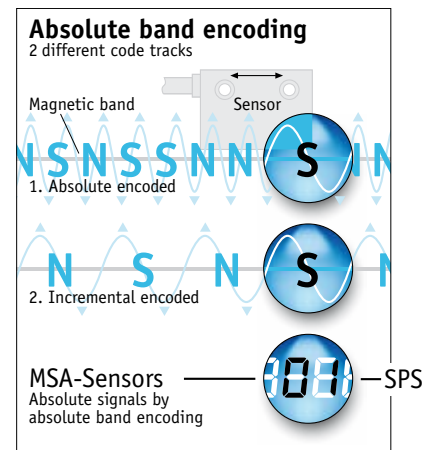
Absolute band encoding
2 different code tracks

Magnetic band

Sensor

N S N S S N N S N

1. Absolute encoded

N S N S

2. Incremental encoded

MSA-Sensors
Absolute signals by absolute band encoding

1011

SPS